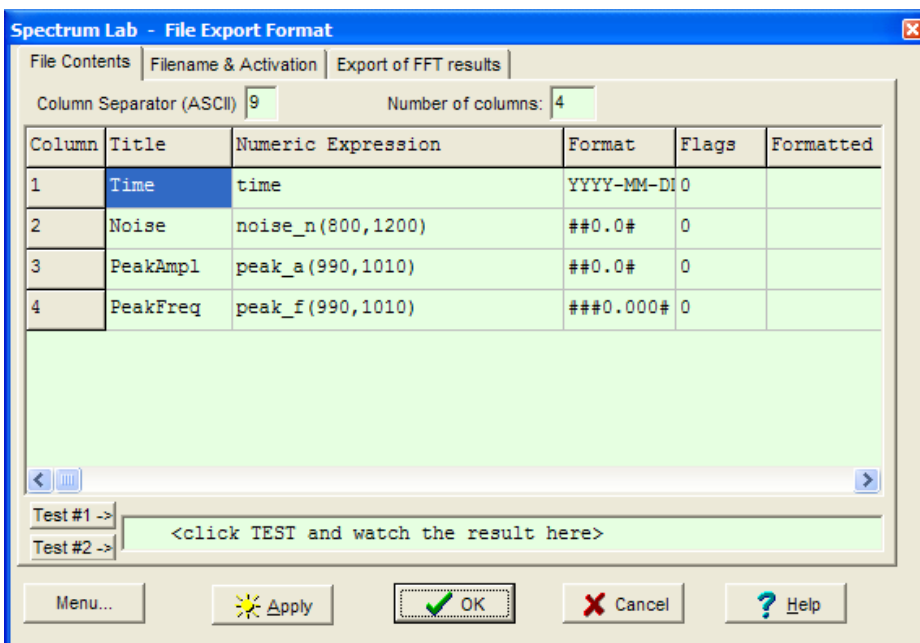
Spectrum Lab - File Export Format

File Contents | Filename & Activation | Export of FFT results

Column Separator (ASCII) 9

Number of columns: 4

| Column | Title | Numeric Expression | Format | Flags | Formatted |
|---|---|---|---|---|---|
| 1 | Time | time | YYYY-MM-DI | 0 | |
| 2 | Noise | noise_n(800,1200) | ##0.0# | 0 | |
| 3 | PeakAmpl | peak_a(990,1010) | ##0.0# | 0 | |
| 4 | PeakFreq | peak_f(990,1010) | ###0.000# | 0 | |

Test #1 ->
Test #2 ->
<click TEST and watch the result here>

Menu... | Apply | OK | Cancel | Help